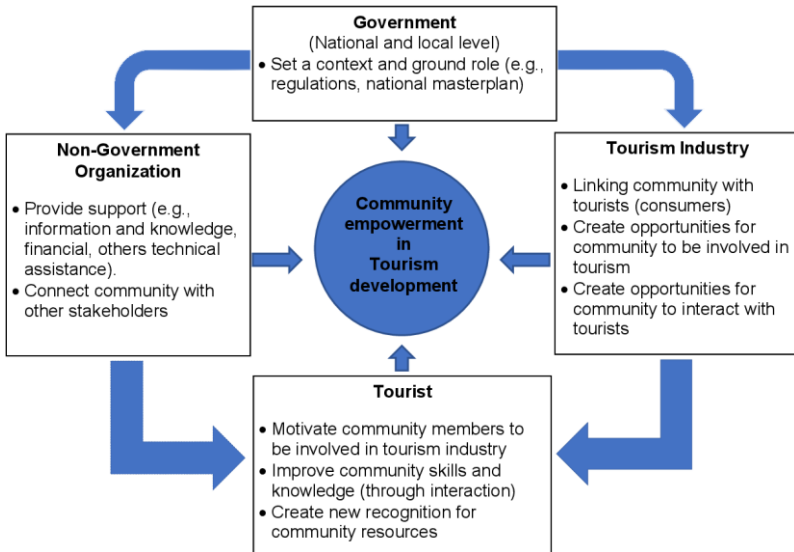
**Government**
(National and local level)
• Set a context and ground role (e.g., regulations, national masterplan)

**Non-Government Organization**
• Provide support (e.g., information and knowledge, financial, others technical assistance).
• Connect community with other stakeholders

**Community empowerment in Tourism development**

**Tourism Industry**
• Linking community with tourists (consumers)
• Create opportunities for community to be involved in tourism
• Create opportunities for community to interact with tourists

**Tourist**
• Motivate community members to be involved in tourism industry
• Improve community skills and knowledge (through interaction)
• Create new recognition for community resources